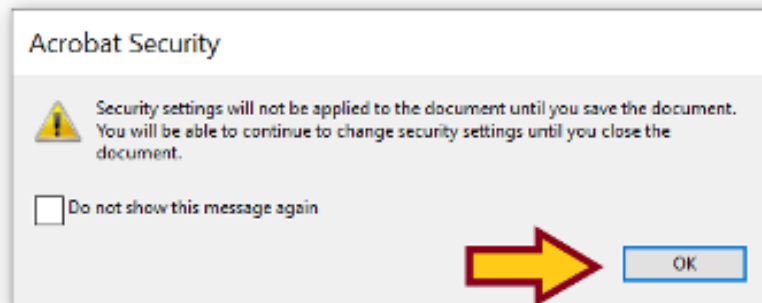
Acrobat Security

Security settings will not be applied to the document until you save the document. You will be able to continue to change security settings until you close the document.

Do not show this message again

OK